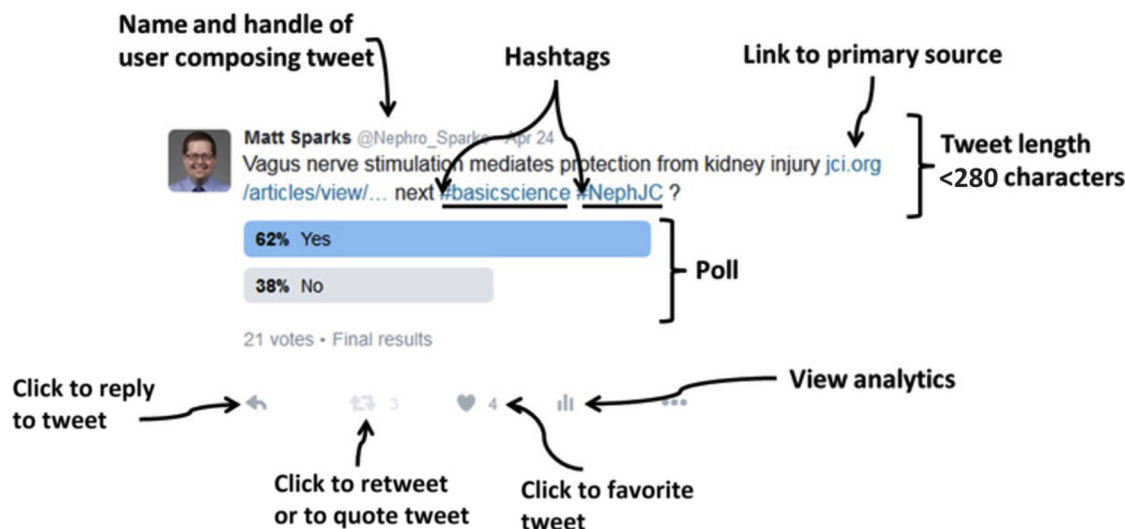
Name and handle of user composing tweet

Hashtags

Link to primary source

Matt Sparks @Nephro_Sparks · Apr 24
Vagus nerve stimulation mediates protection from kidney injury jci.org/articles/view/... next #basicscience #NephJC ?

Tweet length <280 characters

62% Yes

38% No

Poll

21 votes • Final results

Click to reply to tweet

3

4

View analytics

Click to retweet or to quote tweet

Click to favorite tweet